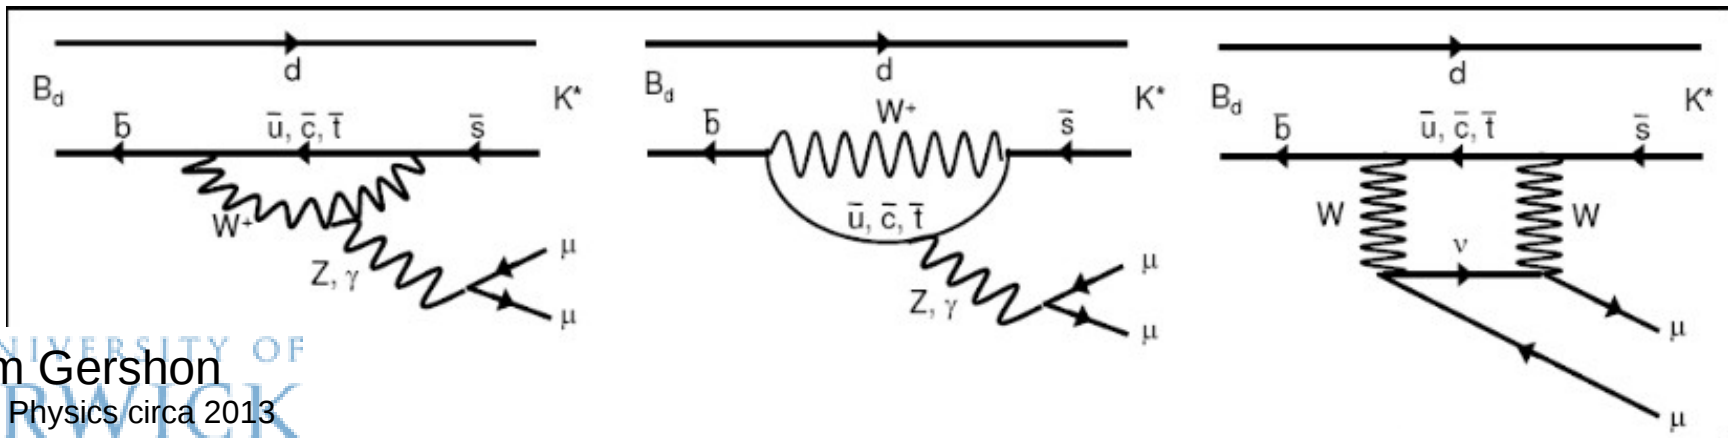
d
$B_d$
$K^*$
$\bar{b}$
$\bar{u}, \bar{c}, \bar{t}$
$\bar{s}$
$W^+$
$Z, \gamma$
$\mu$
$\mu$

d
$B_d$
$K^*$
$\bar{b}$
$W^+$
$\bar{s}$
$\bar{u}, \bar{c}, \bar{t}$
$Z, \gamma$
$\mu$
$\mu$

d
$B_d$
$K^*$
$\bar{b}$
$\bar{u}, \bar{c}, \bar{t}$
$\bar{s}$
W
W
$\nu$
$\mu$
$\mu$

NIVERSITY OF
RWICK
m Gershon
Physics circa 2013